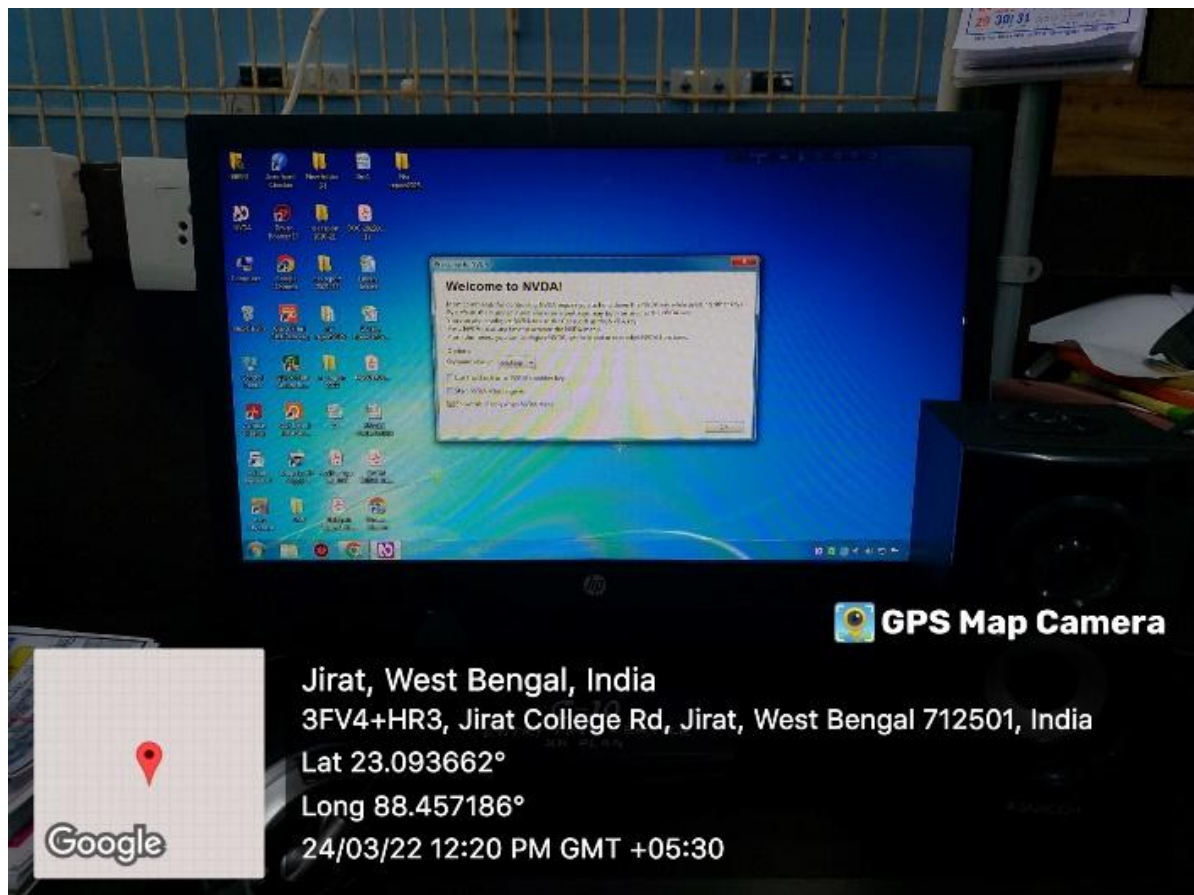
29 30 31

Welcome to NVDA!

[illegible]

GPS Map Camera

Jirat, West Bengal, India
3FV4+HR3, Jirat College Rd, Jirat, West Bengal 712501, India
Lat 23.093662°
Long 88.457186°
24/03/22 12:20 PM GMT +05:30

Google